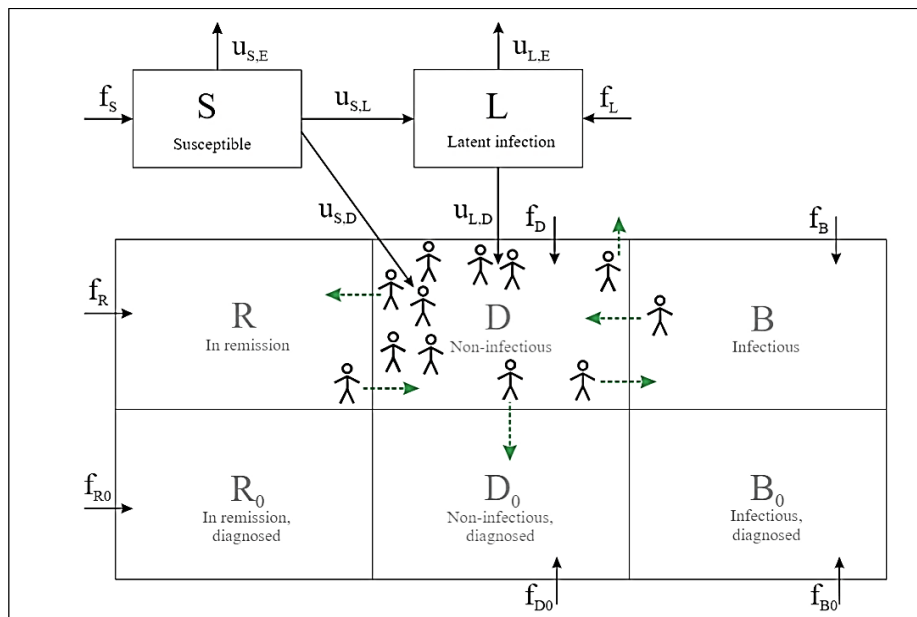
$u_{S,E}$

$u_{L,E}$

$f_S$

S

Susceptible

$u_{S,L}$

L

Latent infection

$f_L$

$u_{S,D}$

$u_{L,D}$

$f_D$

$f_B$

$f_R$

R

In remission

D

Non-infectious

B

Infectious

$f_{R0}$

$R_0$

In remission, diagnosed

$D_0$

Non-infectious, diagnosed

$B_0$

Infectious, diagnosed

$f_{D0}$

$f_{B0}$